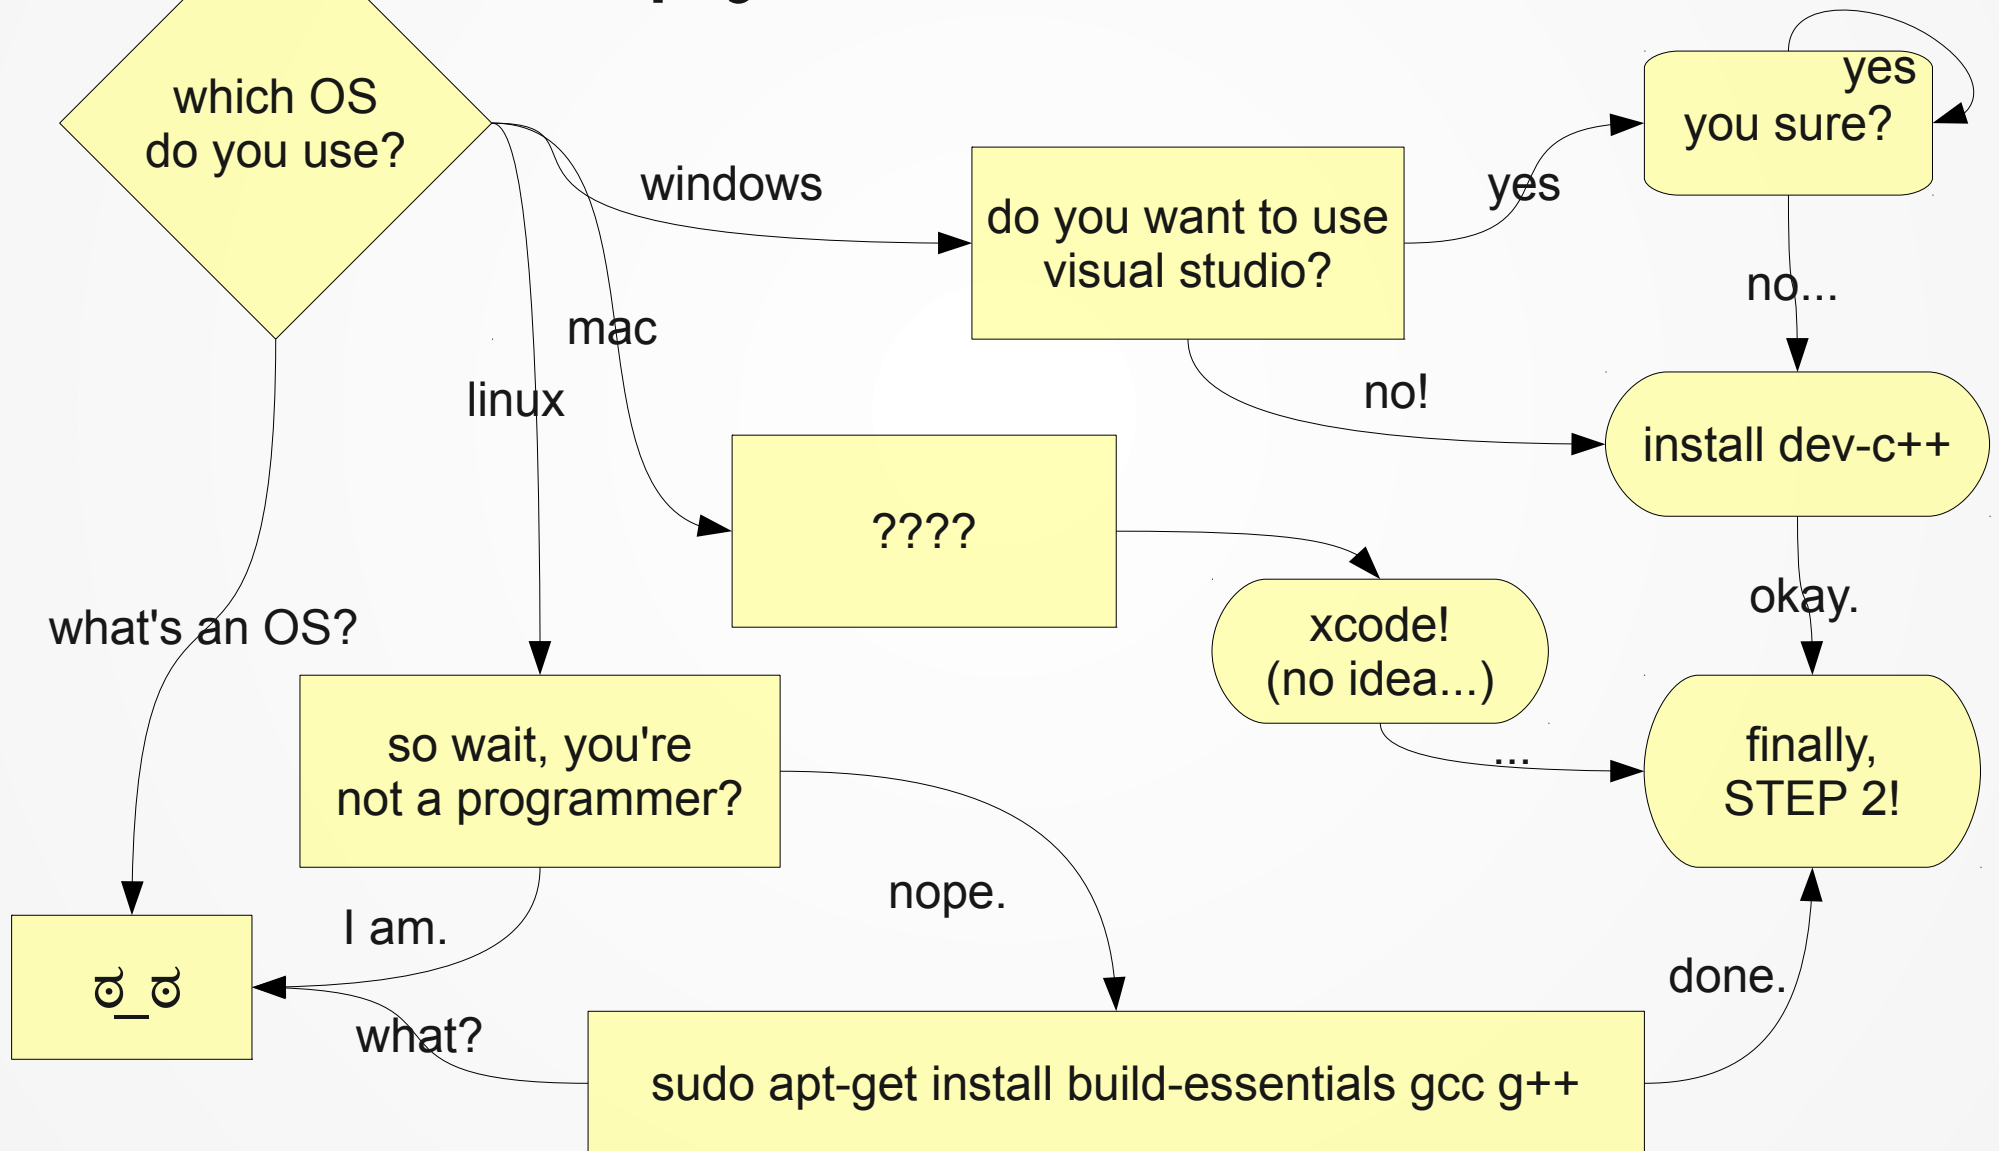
which OS do you use?

windows

do you want to use visual studio?

yes

yes

you sure?

no...

mac

linux

no!

install dev-c++

????

xcode! (no idea...)

okay.

what's an OS?

so wait, you're not a programmer?

finally, STEP 2!

...

nope.

I am.

ಠ_ಠ

done.

what?

sudo apt-get install build-essentials gcc g++